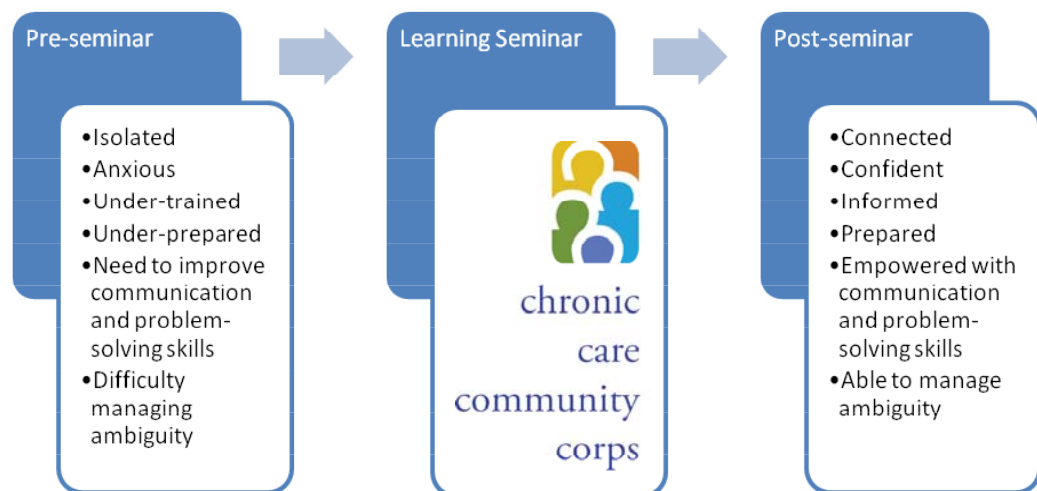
Pre-seminar

•Isolated
•Anxious
•Under-trained
•Under-prepared
•Need to improve communication and problem-solving skills
•Difficulty managing ambiguity

Learning Seminar

chronic care community corps

Post-seminar

•Connected
•Confident
•Informed
•Prepared
•Empowered with communication and problem-solving skills
•Able to manage ambiguity